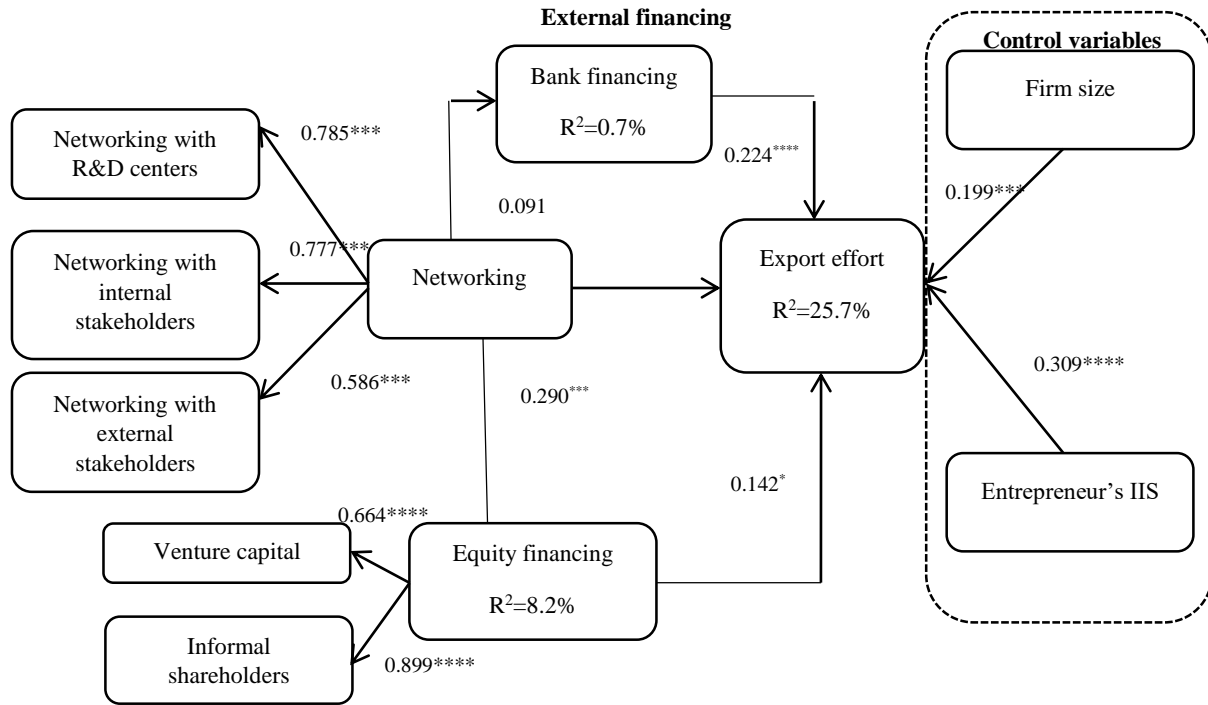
External financing

Control variables

Bank financing

R$^2$=0.7%

Firm size

Networking with R&D centers

0.785***

0.224****

0.091

0.199***

0.777***

Networking with internal stakeholders

Networking

Export effort

R$^2$=25.7%

0.586***

0.309****

Networking with external stakeholders

0.290***

0.142*

Entrepreneur’s IIS

0.664****

Venture capital

Equity financing

R$^2$=8.2%

Informal shareholders

0.899****